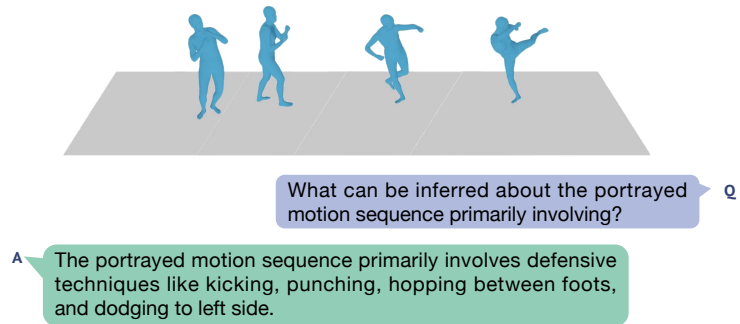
What can be inferred about the portrayed motion sequence primarily involving?

Q

A

The portrayed motion sequence primarily involves defensive techniques like kicking, punching, hopping between foots, and dodging to left side.